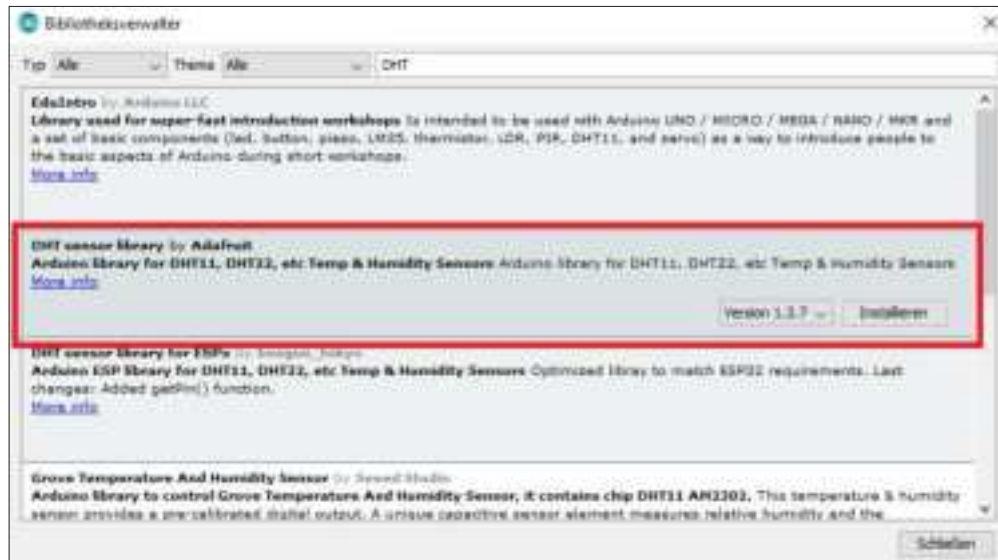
Bibliotheksverwalter

Typ Alle Thema Alle DHT

EduIntro by Arduino LLC
Library used for super-fast introduction workshops Is intended to be used with Arduino UNO / MICRO / MEGA / NANO / MKR and a set of basic components (led, button, piezo, LM35, thermistor, LDR, PIR, DHT11, and servo) as a way to introduce people to the basic aspects of Arduino during short workshops.
More info

DHT sensor library by Adafruit
Arduino library for DHT11, DHT22, etc Temp & Humidity Sensors Arduino library for DHT11, DHT22, etc Temp & Humidity Sensors
More info
Version 1.3.7 Installieren

DHT sensor library for ESPx by beegee_tokyo
Arduino ESP library for DHT11, DHT22, etc Temp & Humidity Sensors Optimized library to match ESP32 requirements. Last changes: Added getPin() function.
More info

Grove Temperature And Humidity Sensor by Seeed Studio
Arduino library to control Grove Temperature And Humidity Sensor, it contains chip DHT11 AM2302. This temperature & humidity sensor provides a pre-calibrated digital output. A unique capacitive sensor element measures relative humidity and the

Schließen